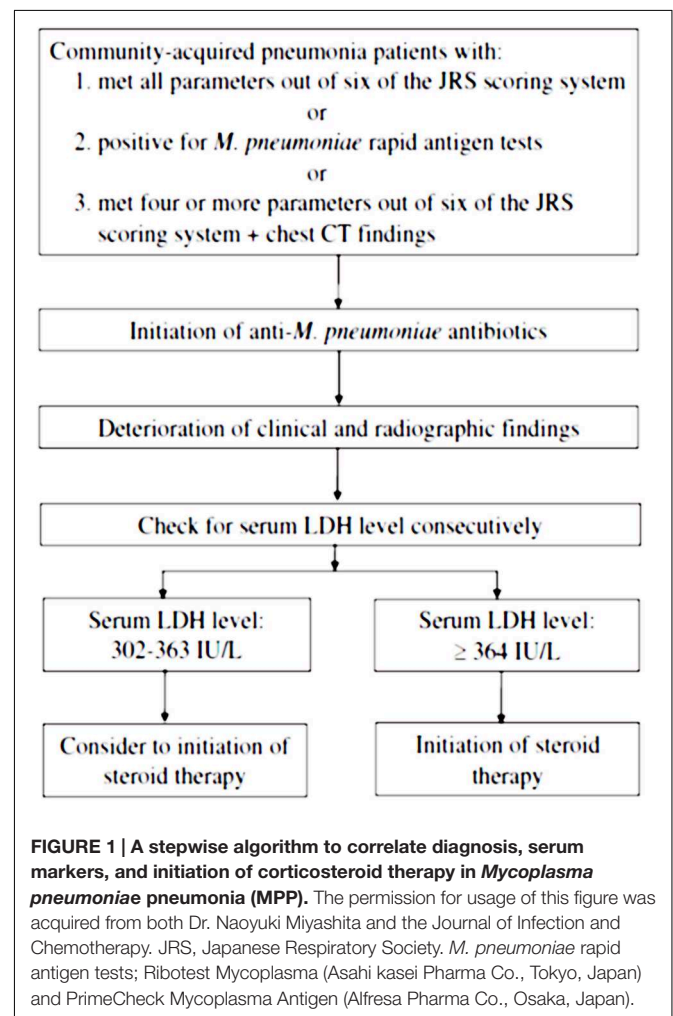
Community-acquired pneumonia patients with:
1. met all parameters out of six of the JRS scoring system
or
2. positive for M. pneumoniae rapid antigen tests
or
3. met four or more parameters out of six of the JRS scoring system + chest CT findings

Initiation of anti-M. pneumoniae antibiotics

Deterioration of clinical and radiographic findings

Check for serum LDH level consecutively

Serum LDH level: 302-363 IU/L

Serum LDH level: $\geq$ 364 IU/L

Consider to initiation of steroid therapy

Initiation of steroid therapy

**FIGURE 1 | A stepwise algorithm to correlate diagnosis, serum markers, and initiation of corticosteroid therapy in *Mycoplasma pneumoniae* pneumonia (MPP).** The permission for usage of this figure was acquired from both Dr. Naoyuki Miyashita and the Journal of Infection and Chemotherapy. JRS, Japanese Respiratory Society. *M. pneumoniae* rapid antigen tests; Ribotest Mycoplasma (Asahi kasei Pharma Co., Tokyo, Japan) and PrimeCheck Mycoplasma Antigen (Alfresa Pharma Co., Osaka, Japan).